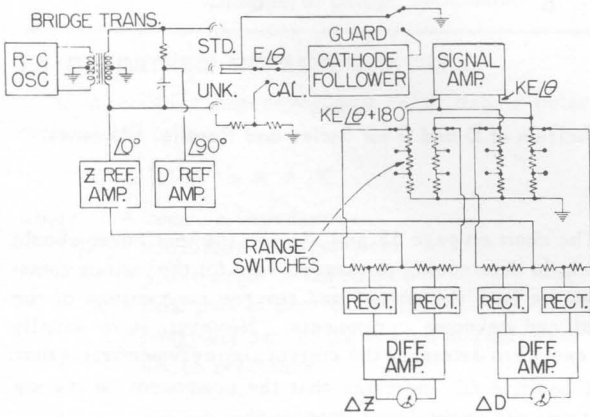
BRIDGE TRANS.

R-C OSC

STD.

UNK.

GUARD

$E\underline{/\theta}$

CATHODE FOLLOWER

SIGNAL AMP.

CAL.

$KE\underline{/\theta}$

$KE\underline{/\theta+180}$

$\underline{/0°}$

$\underline{/90°}$

Z REF. AMP.

D REF. AMP.

RANGE SWITCHES

RECT.

RECT.

RECT.

RECT.

DIFF. AMP.

DIFF. AMP.

$\Delta Z$

$\Delta D$